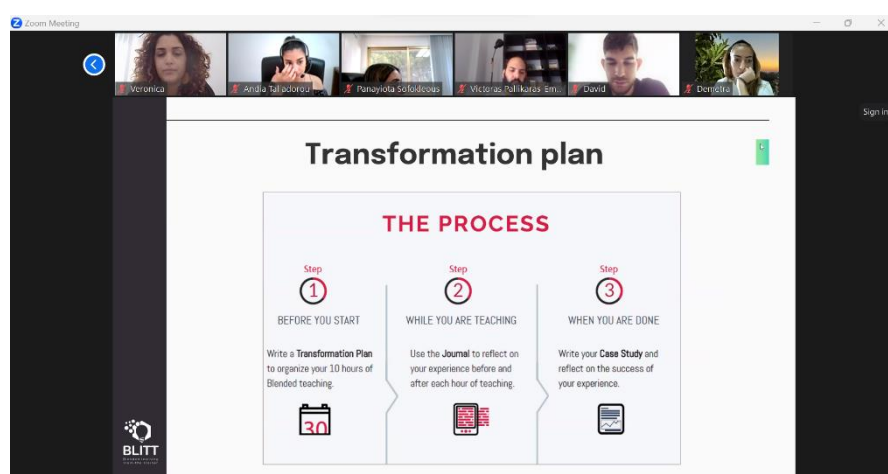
Zoom Meeting

Veronica
Andia Taliadorou
Panayiota Sofoklecus
Victoras Pollikaras Em...
David
Demetra

Sign in

Transformation plan

THE PROCESS

Step
1
BEFORE YOU START
Write a Transformation Plan to organize your 10 hours of Blended teaching.
30

Step
2
WHILE YOU ARE TEACHING
Use the Journal to reflect on your experience before and after each hour of teaching.

Step
3
WHEN YOU ARE DONE
Write your Case Study and reflect on the success of your experience.

BLITT